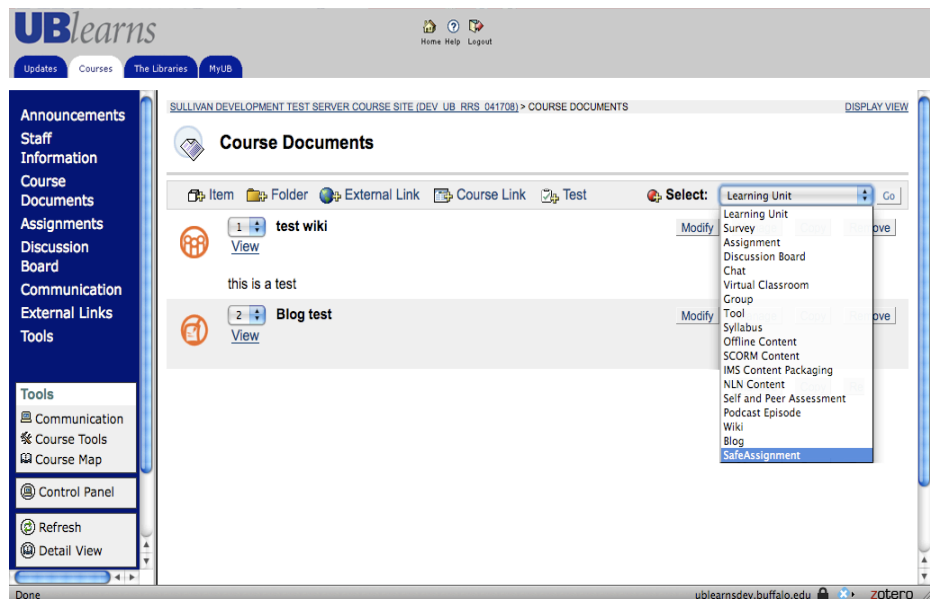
UBlearns

Home Help Logout

Updates Courses The Libraries MyUB

Announcements
Staff Information
Course Documents
Assignments
Discussion Board
Communication
External Links
Tools

Tools
Communication
Course Tools
Course Map

Control Panel

Refresh
Detail View

SULLIVAN DEVELOPMENT TEST SERVER COURSE SITE (DEV_UB_RRS_041708) > COURSE DOCUMENTS

DISPLAY VIEW

Course Documents

Item Folder External Link Course Link Test Select: Learning Unit Go

1 test wiki
View

Modify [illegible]ove

this is a test

2 Blog test
View

Modify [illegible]ove

Learning Unit
Survey
Assignment
Discussion Board
Chat
Virtual Classroom
Group
Tool
Syllabus
Offline Content
SCORM Content
IMS Content Packaging
NLN Content
Self and Peer Assessment
Podcast Episode
Wiki
Blog
SafeAssignment

Done

ublearnsdev.buffalo.edu zotero